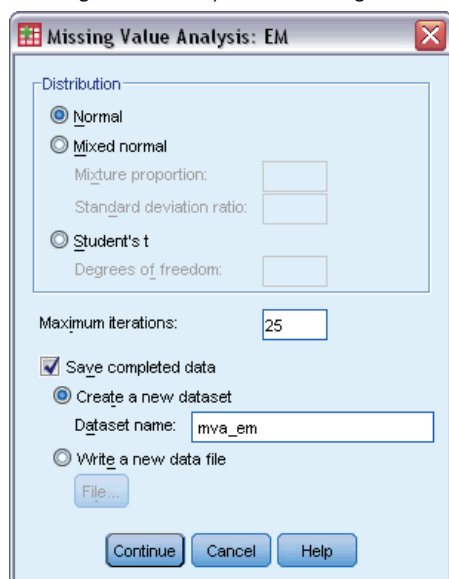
Missing Value Analysis: EM

Distribution

Normal

Mixed normal

Mixture proportion:

Standard deviation ratio:

Student's t

Degrees of freedom:

Maximum iterations: 25

Save completed data

Create a new dataset

Dataset name: mva_em

Write a new data file

File...

Continue Cancel Help